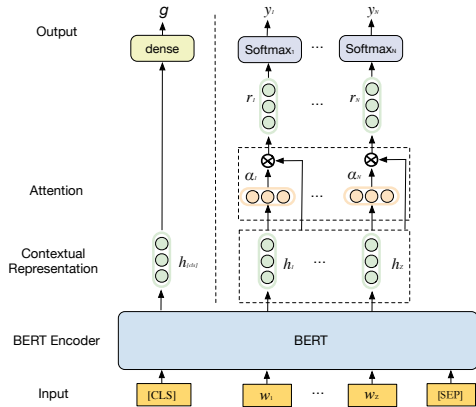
Output

$g$

dense

$y_1$

$y_N$

Softmax$_1$

...

Softmax$_N$

$r_1$

...

$r_N$

Attention

$\alpha_1$

...

$\alpha_N$

Contextual Representation

$h_{[cls]}$

$h_1$

...

$h_Z$

BERT Encoder

BERT

Input

[CLS]

$w_1$

...

$w_Z$

[SEP]